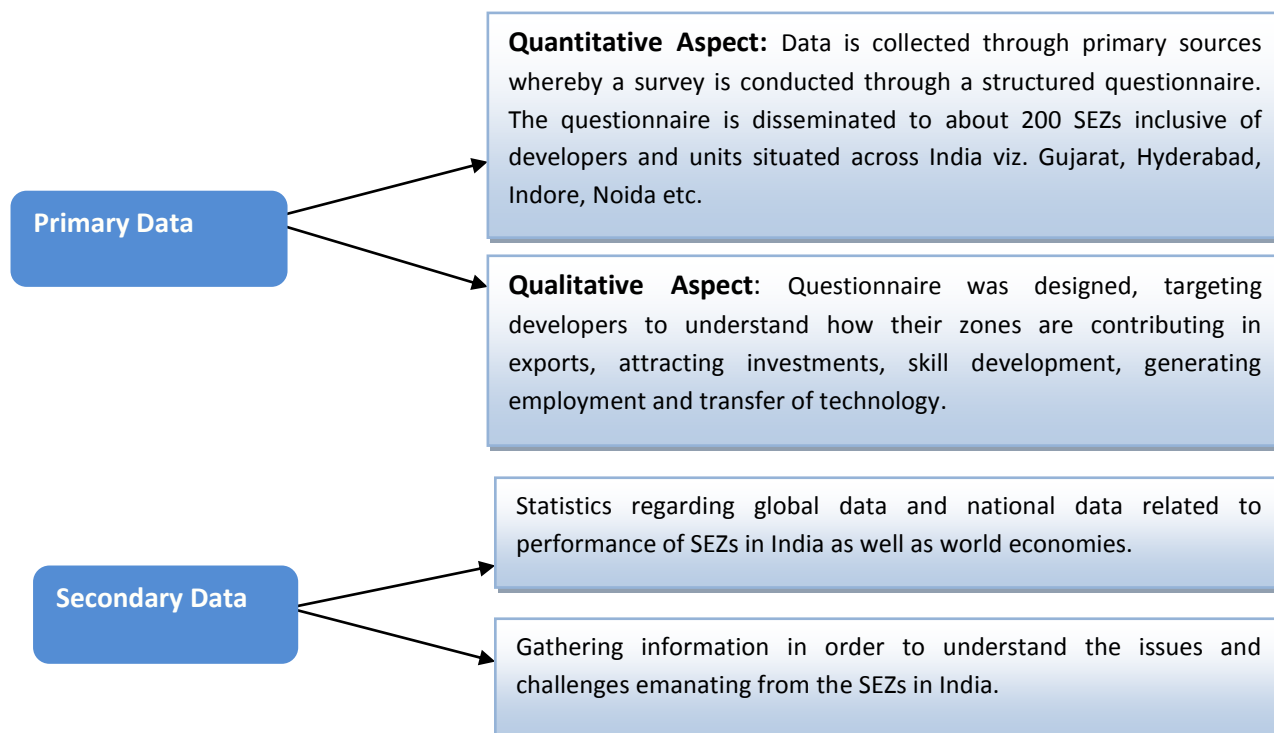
Primary Data

**Quantitative Aspect:** Data is collected through primary sources whereby a survey is conducted through a structured questionnaire. The questionnaire is disseminated to about 200 SEZs inclusive of developers and units situated across India viz. Gujarat, Hyderabad, Indore, Noida etc.

**Qualitative Aspect**: Questionnaire was designed, targeting developers to understand how their zones are contributing in exports, attracting investments, skill development, generating employment and transfer of technology.

Secondary Data

Statistics regarding global data and national data related to performance of SEZs in India as well as world economies.

Gathering information in order to understand the issues and challenges emanating from the SEZs in India.